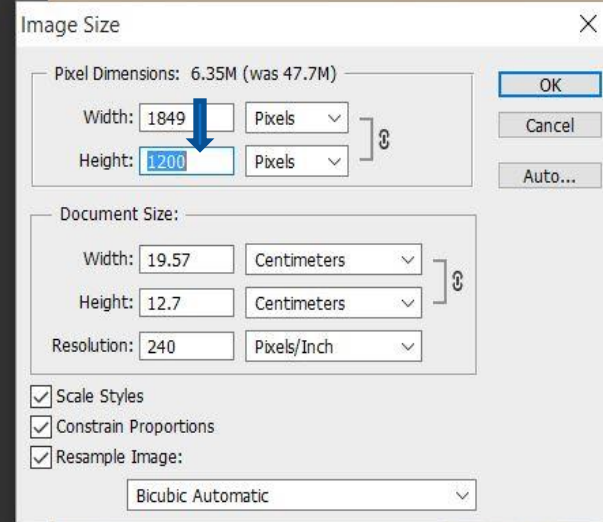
Image Size

Pixel Dimensions: 6.35M (was 47.7M)

Width: 1849 Pixels

Height: 1200 Pixels

OK

Cancel

Auto...

Document Size:

Width: 19.57 Centimeters

Height: 12.7 Centimeters

Resolution: 240 Pixels/Inch

Scale Styles

Constrain Proportions

Resample Image:

Bicubic Automatic